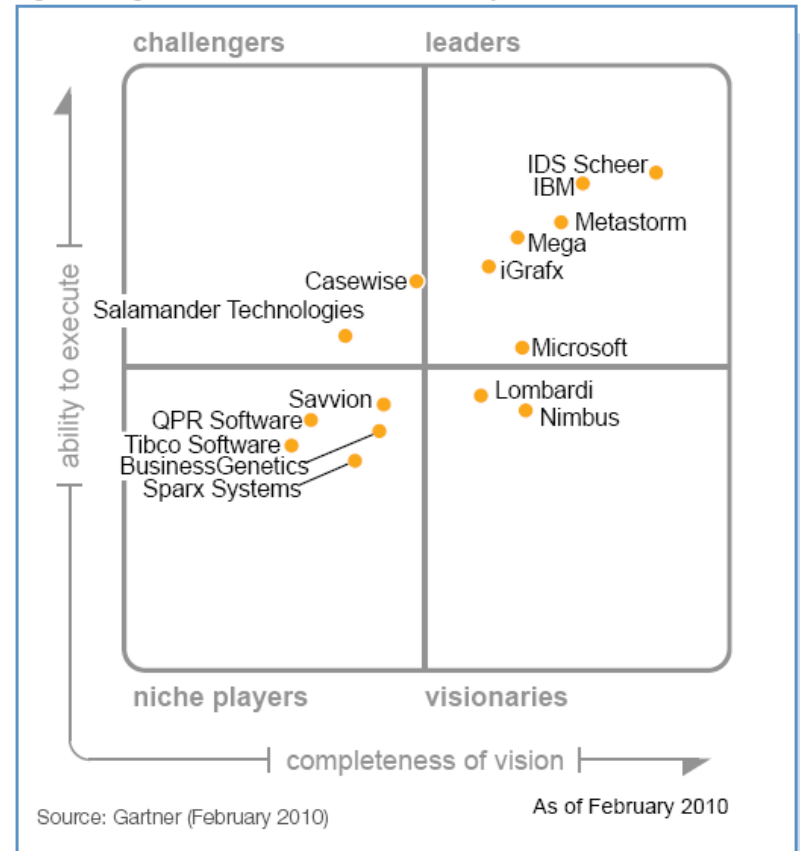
challengers

leaders

ability to execute

IDS Scheer
IBM
Metastorm
Mega
iGrafx
Casewise
Salamander Technologies
Microsoft
Savvion
QPR Software
Tibco Software
BusinessGenetics
Sparx Systems
Lombardi
Nimbus

niche players

visionaries

completeness of vision

As of February 2010

Source: Gartner (February 2010)